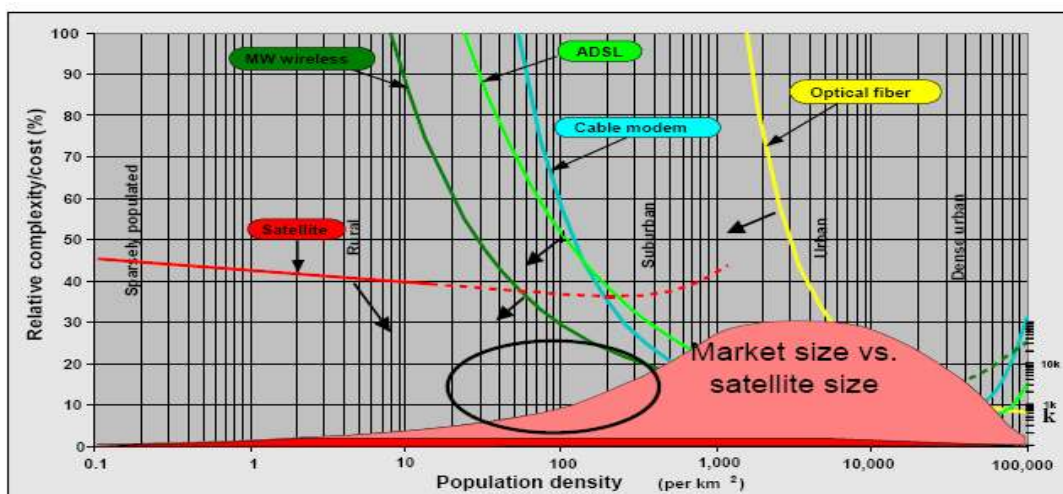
100
90
80
70
60
50
40
30
20
10
0

Relative complexity/cost (%)

MW wireless
ADSL
Optical fiber
Cable modem
Satellite

Sparsely populated
Rural
Suburban
Urban
Dense urban

Market size vs. satellite size

10k
1k
k

0.1
1
10
100
1,000
10,000
100,000

Population density (per km $^{2}$)